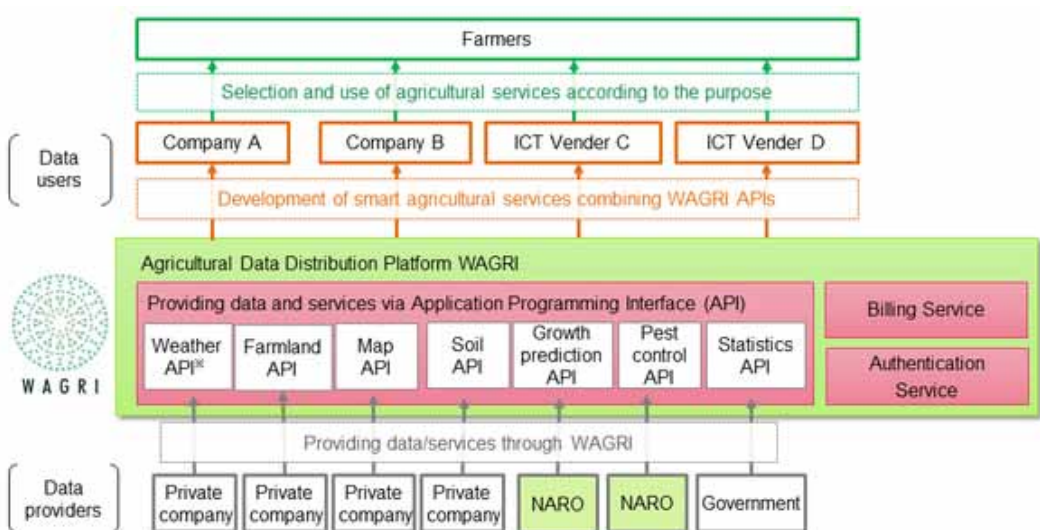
Farmers

Selection and use of agricultural services according to the purpose

Data users

Company A

Company B

ICT Vender C

ICT Vender D

Development of smart agricultural services combining WAGRI APIs

Agricultural Data Distribution Platform WAGRI

Providing data and services via Application Programming Interface (API)

Weather API※

Farmland API

Map API

Soil API

Growth prediction API

Pest control API

Statistics API

Billing Service

Authentication Service

WAGRI

Providing data/services through WAGRI

Data providers

Private company

Private company

Private company

Private company

NARO

NARO

Government